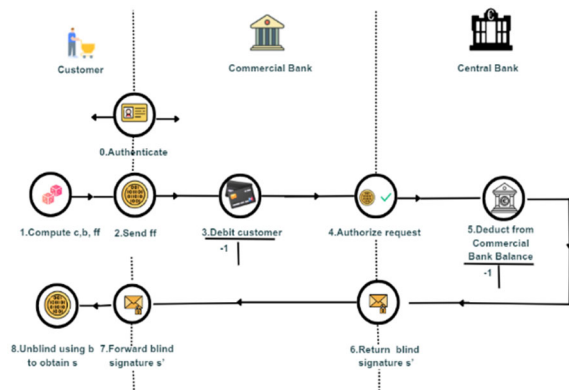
Customer

Commercial Bank

Central Bank

0.Authenticate

1.Compute c,b, ff

2.Send ff

3.Debit customer
-1

4.Authorize request

5.Deduct from Commercial Bank Balance
-1

8.Unblind using b to obtain s

7.Forward blind signature s'

6.Return blind signature s'